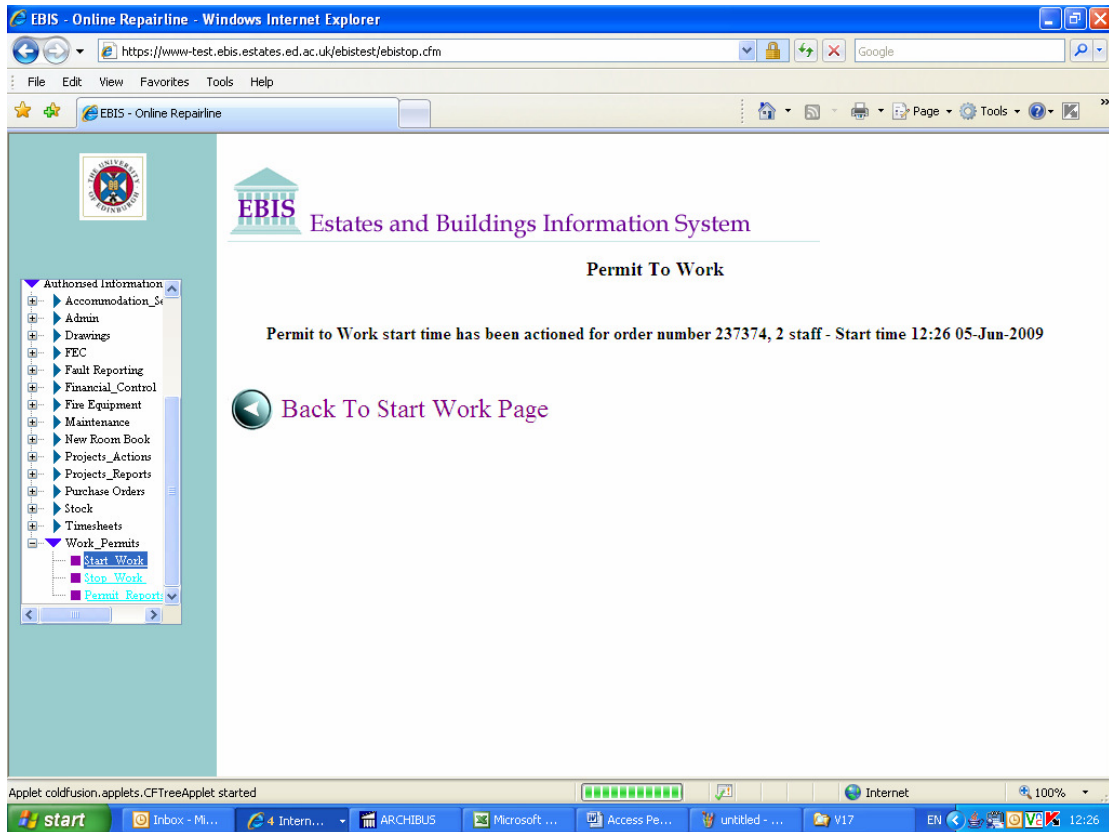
EBIS - Online Repairline - Windows Internet Explorer

https://www-test.ebis.estates.ed.ac.uk/ebistest/ebistop.cfm

Google

File Edit View Favorites Tools Help

EBIS - Online Repairline

Page Tools

THE UNIVERSITY OF EDINBURGH

Authorised Information
Accommodation_Se
Admin
Drawings
FEC
Fault Reporting
Financial_Control
Fire Equipment
Maintenance
New Room Book
Projects_Actions
Projects_Reports
Purchase Orders
Stock
Timesheets
Work_Permits
Start Work
Stop Work
Permit Reports

EBIS Estates and Buildings Information System

Permit To Work

Permit to Work start time has been actioned for order number 237374, 2 staff - Start time 12:26 05-Jun-2009

Back To Start Work Page

Applet coldfusion.applets.CFTreeApplet started

Internet

100%

start

Inbox - Mi...

4 Intern...

ARCHIBUS

Microsoft ...

Access Pe...

untitled - ...

V17

EN

12:26